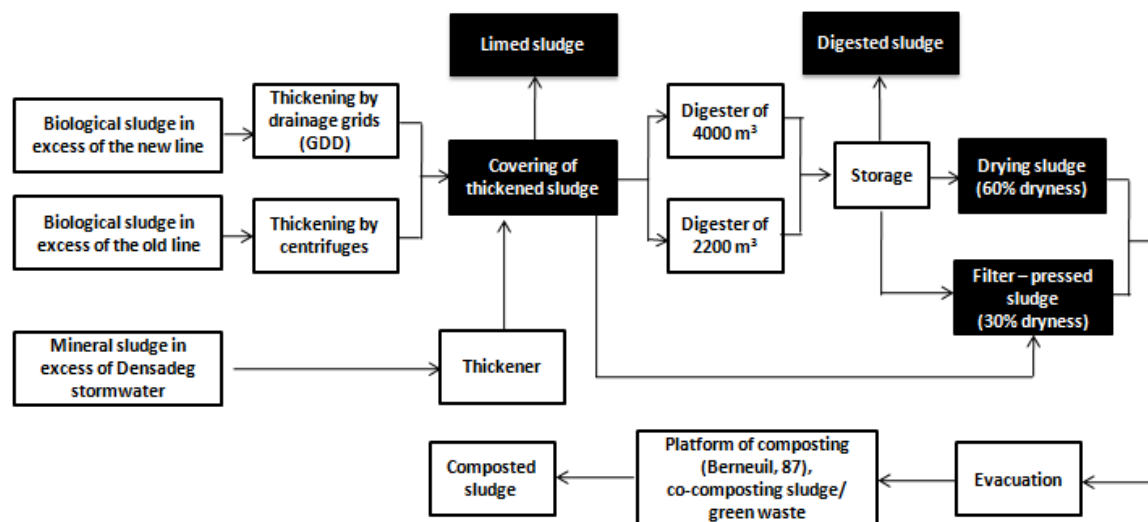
Limed sludge

Digested sludge

Biological sludge in excess of the new line

Thickening by drainage grids (GDD)

Digester of 4000 m³

Covering of thickened sludge

Storage

Drying sludge (60% dryness)

Biological sludge in excess of the old line

Thickening by centrifuges

Digester of 2200 m³

Filter – pressed sludge (30% dryness)

Mineral sludge in excess of Densadeg stormwater

Thickener

Composted sludge

Platform of composting (Berneuil, 87), co-composting sludge/ green waste

Evacuation